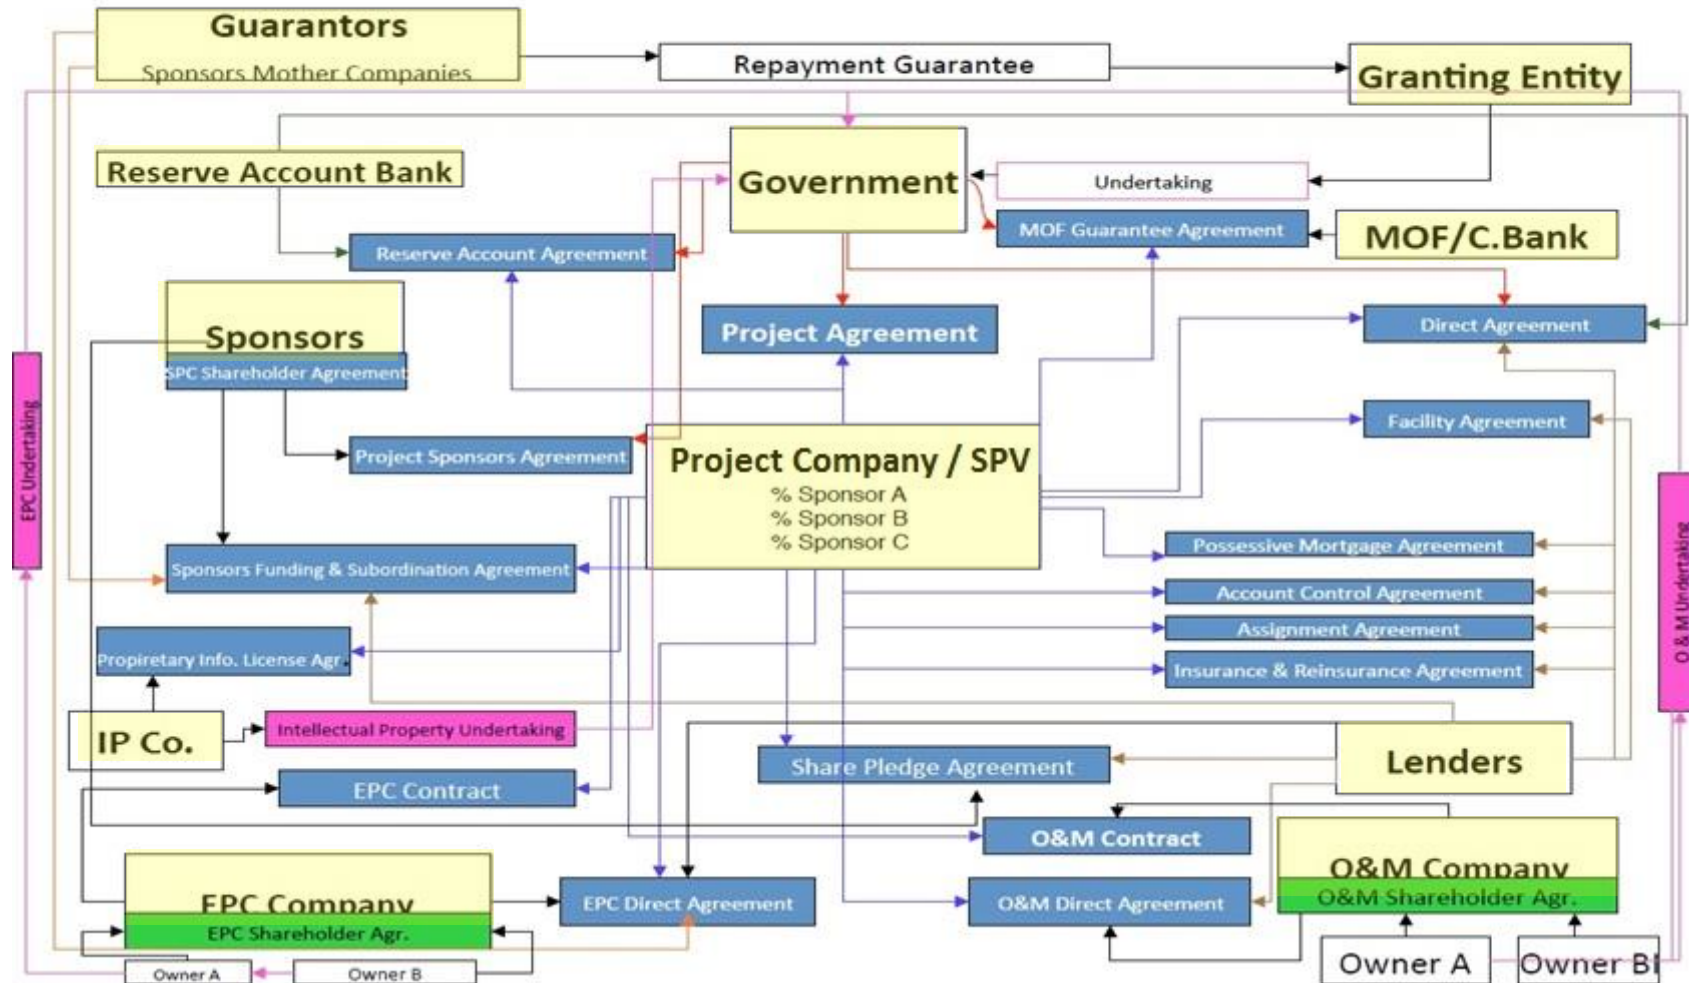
Guarantors
Sponsors Mother Companies

Repayment Guarantee

Granting Entity

Reserve Account Bank

Government

Undertaking

MOF Guarantee Agreement

MOF/C.Bank

Reserve Account Agreement

Sponsors
SPC Shareholder Agreement

Project Agreement

Direct Agreement

EPC Undertaking

Project Sponsors Agreement

Project Company / SPV
% Sponsor A
% Sponsor B
% Sponsor C

Facility Agreement

O & M Undertaking

Sponsors Funding & Subordination Agreement

Possessive Mortgage Agreement

Account Control Agreement

Assignment Agreement

Proprietary Info. License Agr.

Insurance & Reinsurance Agreement

IP Co.

Intellectual Property Undertaking

Share Pledge Agreement

Lenders

EPC Contract

O&M Contract

O&M Company
O&M Shareholder Agr.

EPC Company
EPC Shareholder Agr.

EPC Direct Agreement

O&M Direct Agreement

Owner A

Owner B

Owner A

Owner B